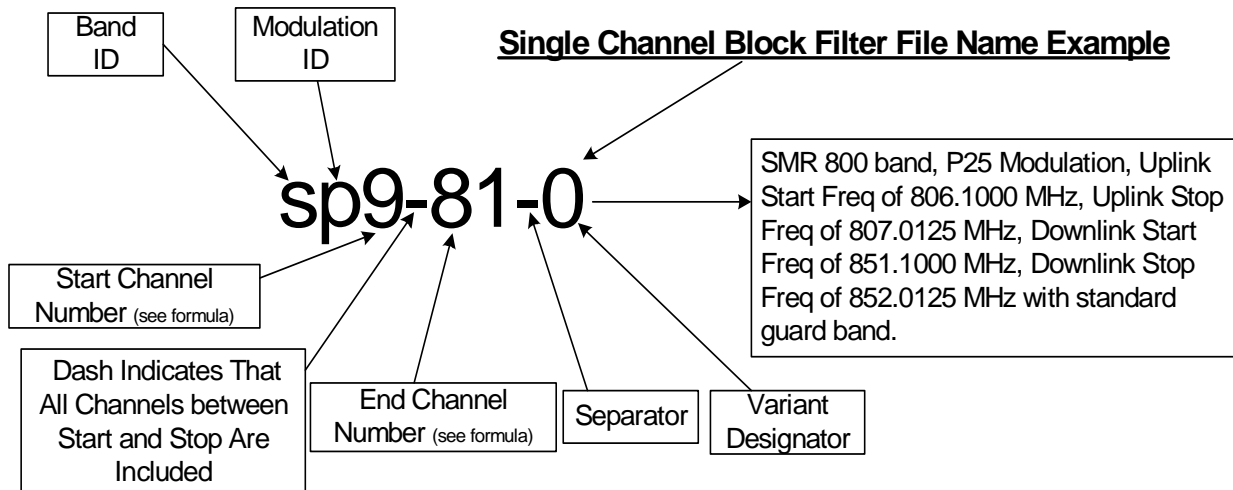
Band ID

Modulation ID

Single Channel Block Filter File Name Example

sp9-81-0

SMR 800 band, P25 Modulation, Uplink Start Freq of 806.1000 MHz, Uplink Stop Freq of 807.0125 MHz, Downlink Start Freq of 851.1000 MHz, Downlink Stop Freq of 852.0125 MHz with standard guard band.

Start Channel Number (see formula)

Dash Indicates That All Channels between Start and Stop Are Included

End Channel Number (see formula)

Separator

Variant Designator